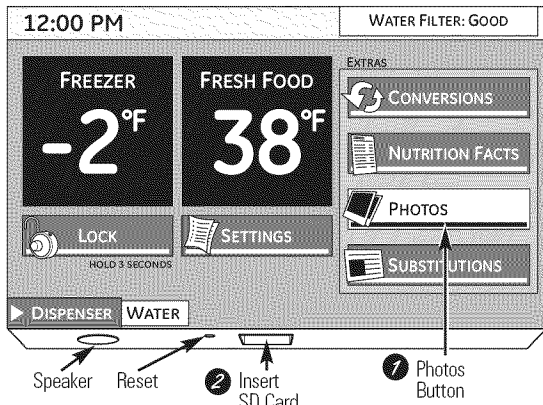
12:00 PM

WATER FILTER: GOOD

FREEZER
-2°F

FRESH FOOD
38°F

EXTRAS

CONVERSIONS

NUTRITION FACTS

PHOTOS

LOCK
HOLD 3 SECONDS

SETTINGS

SUBSTITUTIONS

DISPENSER WATER

Speaker

Reset

2 Insert SD Card

1 Photos Button